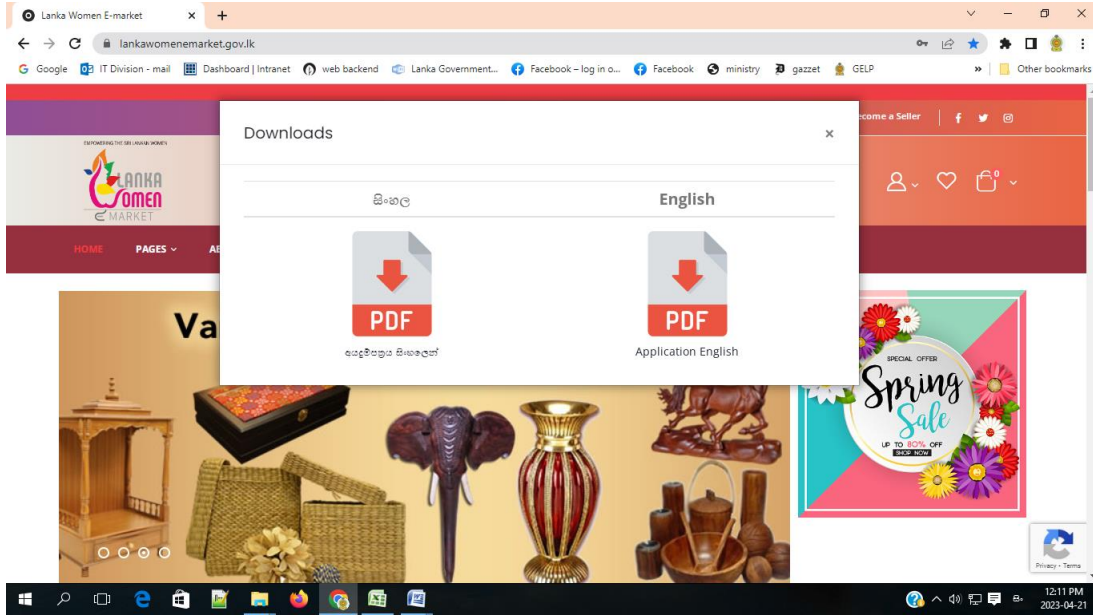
Lanka Women E-market
lankawomenemarket.gov.lk
Google IT Division - mail Dashboard | Intranet web backend Lanka Government... Facebook – log in o... Facebook ministry gazzet GELP
Other bookmarks

ecome a Seller

EMPOWERING THE SRI LANKAN WOMEN
LANKA
WOMEN
E MARKET

HOME PAGES AI

Va

Downloads
×

| සිංහල | English |
|---|---|

PDF
අයදුම්පත්‍රය සිංහලෙන්

PDF
Application English

SPECIAL OFFER
Spring
Sale
UP TO 80% OFF
SHOP NOW

Privacy - Terms

12:11 PM
2023-04-21